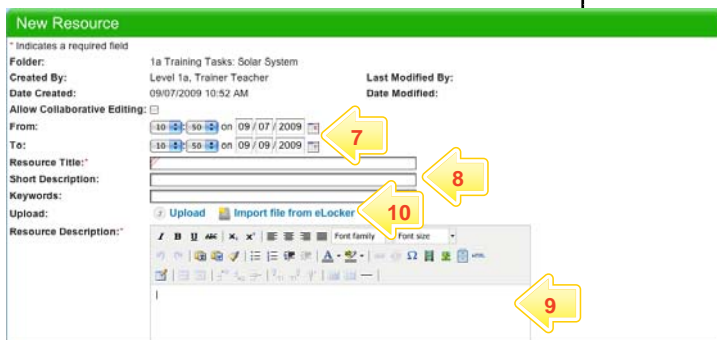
New Resource

* Indicates a required field

| | | | |
|---|---|---|---|
| Folder: | 1a Training Tasks: Solar System | | |
| Created By: | Level 1a, Trainer Teacher | Last Modified By: | |
| Date Created: | 09/07/2009 10:52 AM | Date Modified: | |

Allow Collaborative Editing:

From: 10 : 50 on 09 / 07 / 2009

To: 10 : 50 on 09 / 09 / 2009

7

Resource Title:*

Short Description:

8

Keywords:

Upload: Upload Import file from eLocker

10

Resource Description:*

B I U ABC x, x' Font family Font size

A Ω

9